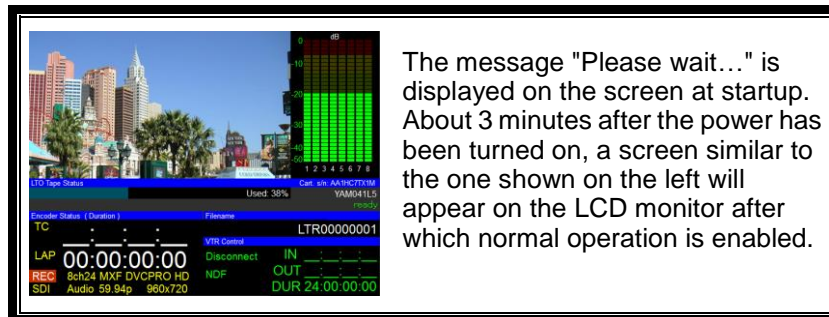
dB
0
-10
-20
-30
-40
-50
1 2 3 4 5 6 7 8

LTO Tape Status
Cart. s/n: AA1HC7TX1M
Used: 38%
YAM041L5
ready

Encoder Status ( Duration )
TC
__:__:__:__
LAP 00:00:00:00
REC 8ch24 MXF DVCPRO HD
SDI Audio 59.94p 960x720

Filename
LTR00000001

VTR Control
Disconnect
NDF
IN __:__:__:__
OUT __:__:__:__
DUR 24:00:00:00

The message "Please wait…" is displayed on the screen at startup. About 3 minutes after the power has been turned on, a screen similar to the one shown on the left will appear on the LCD monitor after which normal operation is enabled.